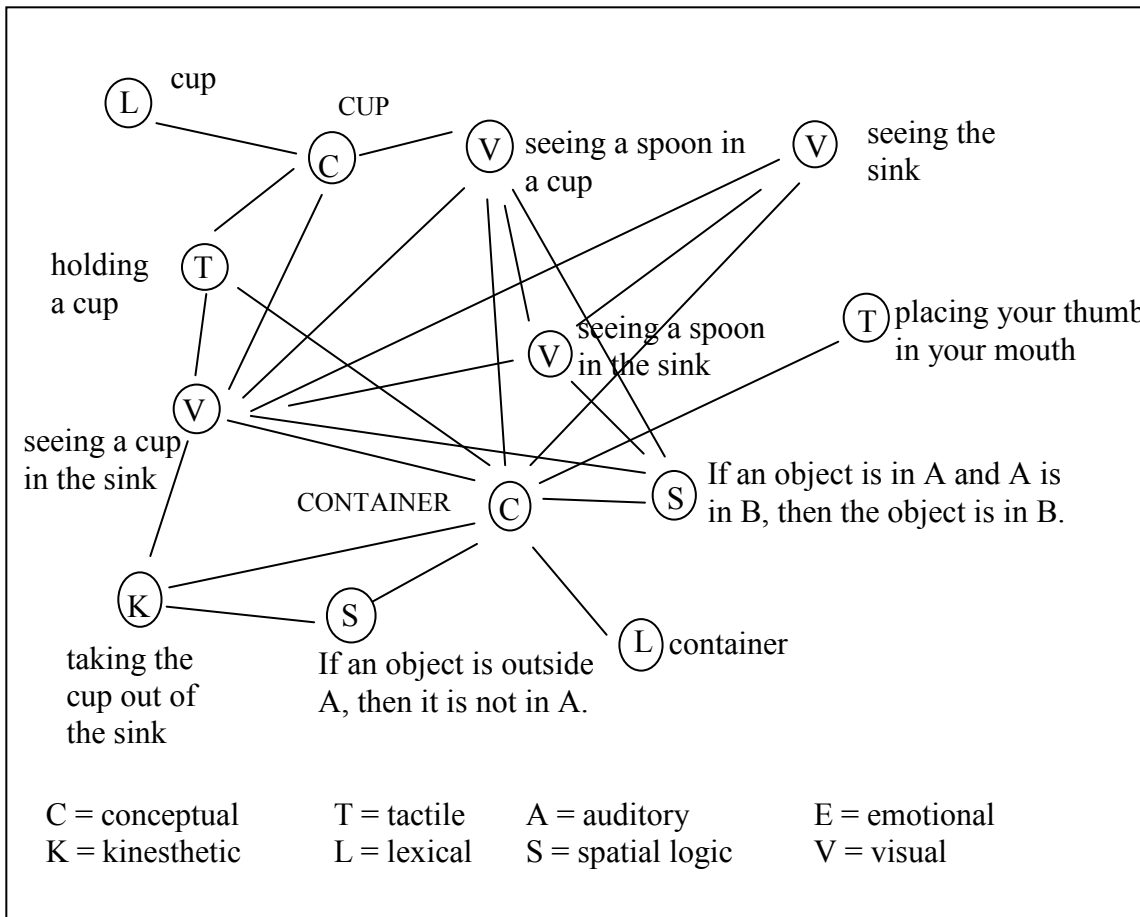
L cup

CUP

C

V seeing a spoon in a cup

V seeing the sink

holding a cup T

T placing your thumb in your mouth

V seeing a spoon in the sink

V

seeing a cup in the sink

S If an object is in A and A is in B, then the object is in B.

CONTAINER C

K

S

L container

taking the cup out of the sink

If an object is outside A, then it is not in A.

C = conceptual T = tactile A = auditory E = emotional
K = kinesthetic L = lexical S = spatial logic V = visual